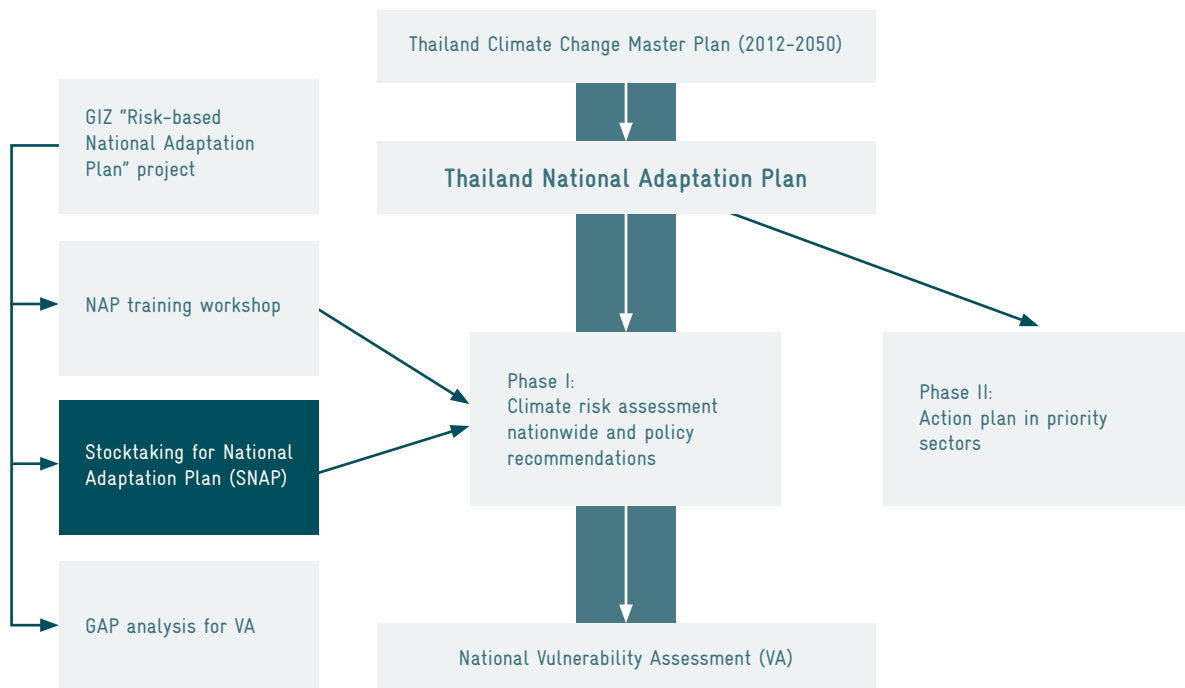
Thailand Climate Change Master Plan (2012-2050)

GIZ "Risk-based National Adaptation Plan" project

Thailand National Adaptation Plan

NAP training workshop

Phase I:
Climate risk assessment nationwide and policy recommendations

Phase II:
Action plan in priority sectors

Stocktaking for National Adaptation Plan (SNAP)

GAP analysis for VA

National Vulnerability Assessment (VA)